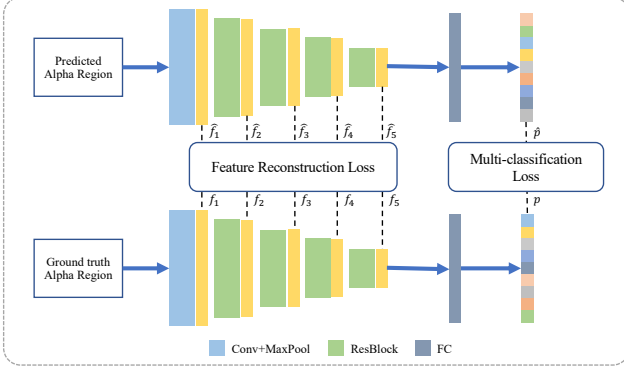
Predicted Alpha Region

$\hat{f}_1$ $\hat{f}_2$ $\hat{f}_3$ $\hat{f}_4$ $\hat{f}_5$

$\hat{p}$

Feature Reconstruction Loss

Multi-classification Loss

$f_1$ $f_2$ $f_3$ $f_4$ $f_5$

$p$

Ground truth Alpha Region

Conv+MaxPool

ResBlock

FC